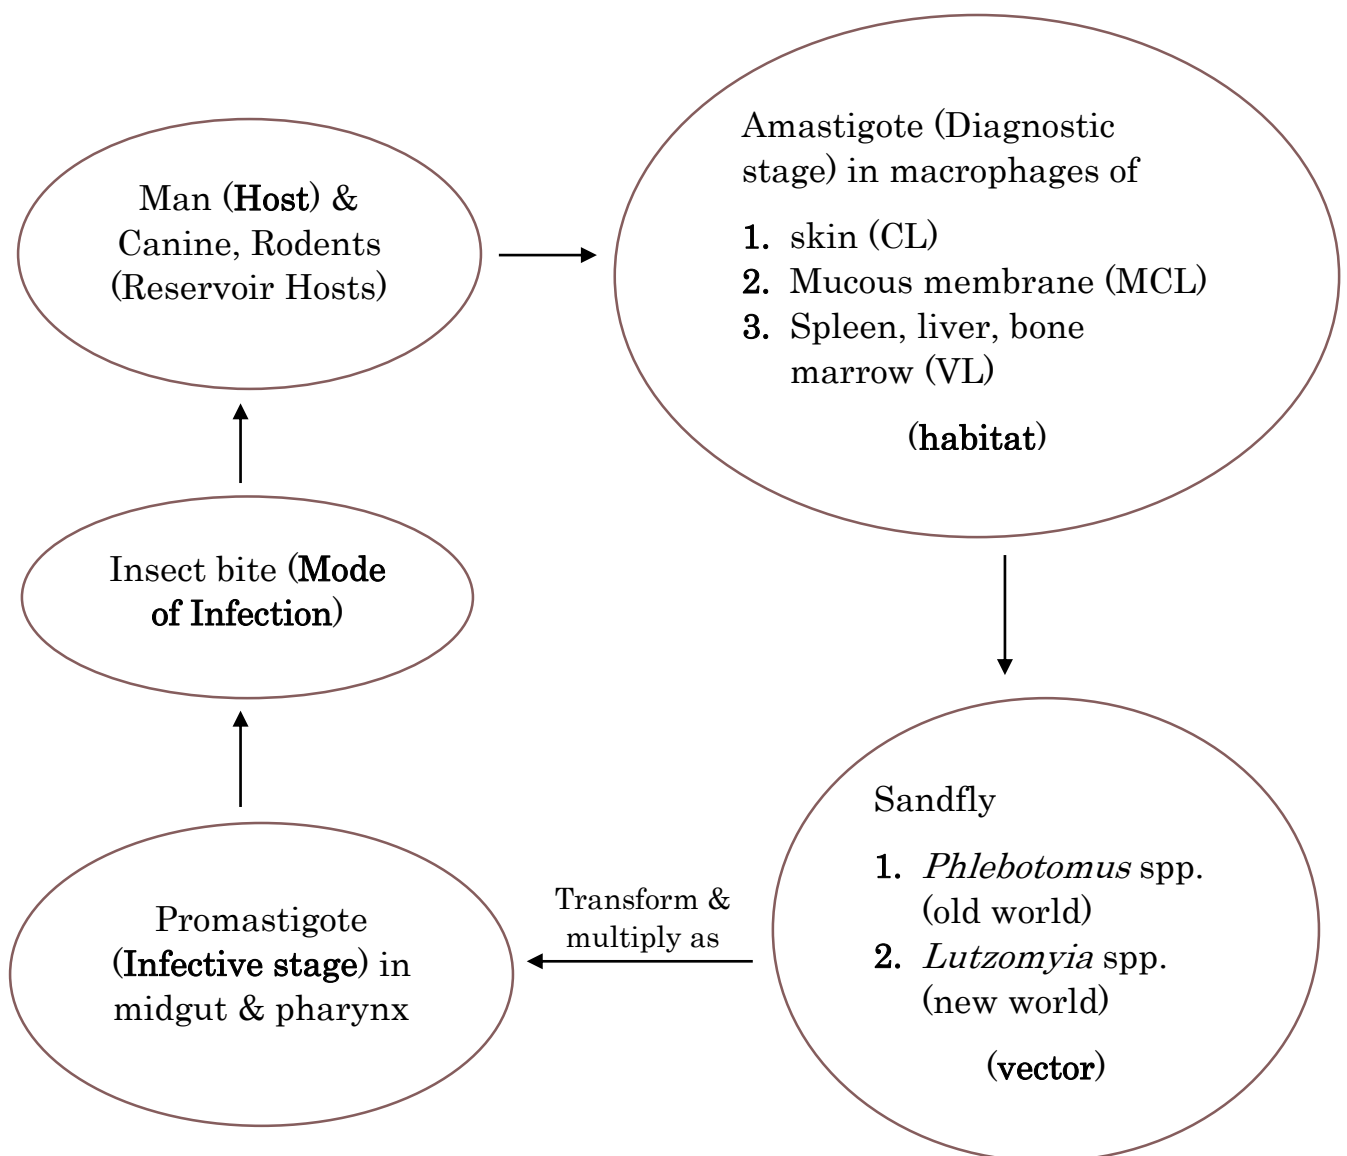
Man (Host) & Canine, Rodents (Reservoir Hosts)

Amastigote (Diagnostic stage) in macrophages of

1. skin (CL)
2. Mucous membrane (MCL)
3. Spleen, liver, bone marrow (VL)

(habitat)

Sandfly

1. *Phlebotomus* spp. (old world)
2. *Lutzomyia* spp. (new world)

(vector)

Transform & multiply as

Promastigote (Infective stage) in midgut & pharynx

Insect bite (Mode of Infection)